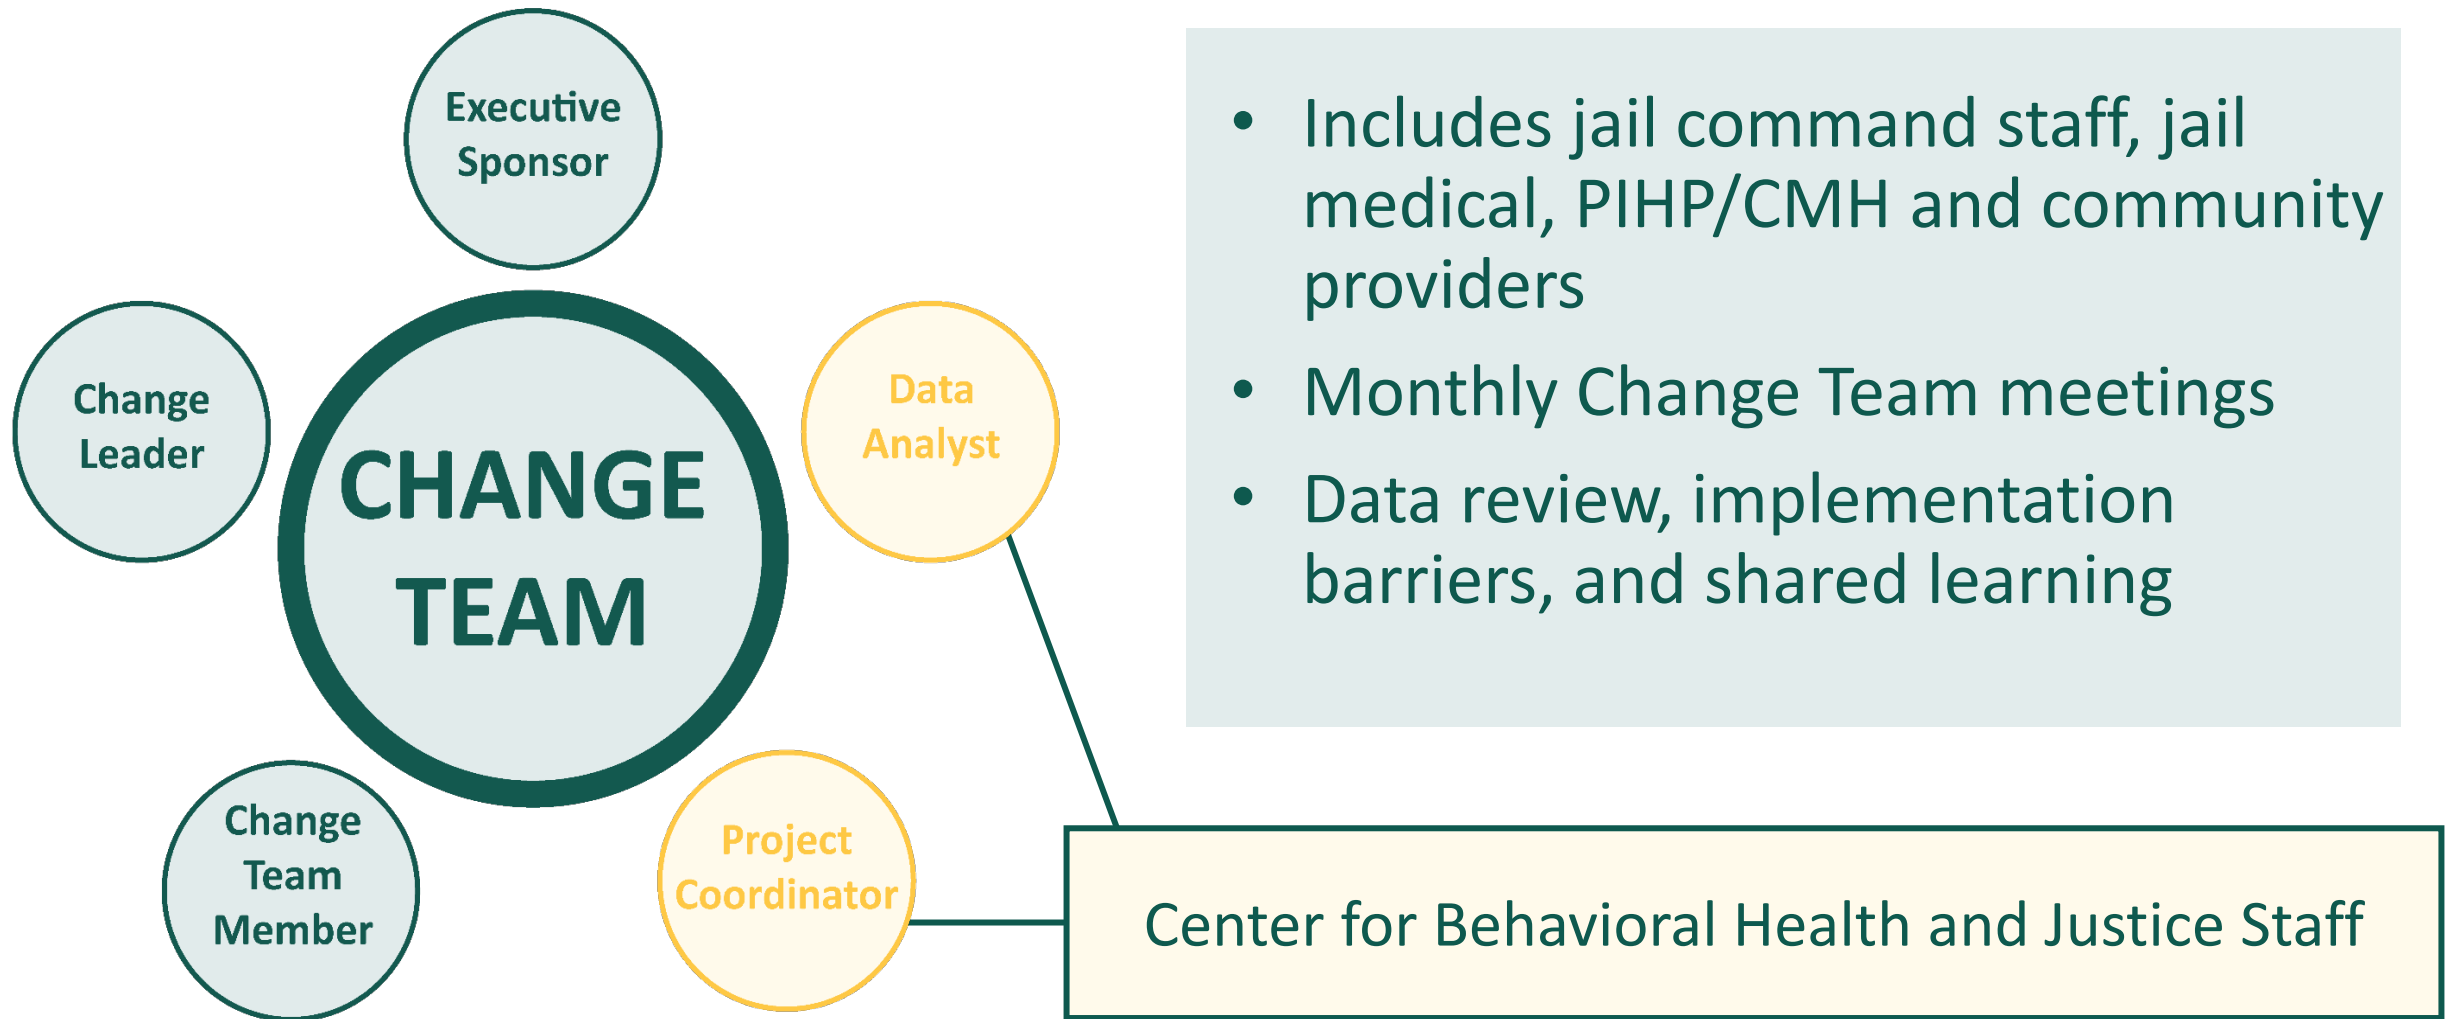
Executive Sponsor

Change Leader

CHANGE TEAM

Data Analyst

Change Team Member

Project Coordinator

• Includes jail command staff, jail medical, PIHP/CMH and community providers
• Monthly Change Team meetings
• Data review, implementation barriers, and shared learning

Center for Behavioral Health and Justice Staff